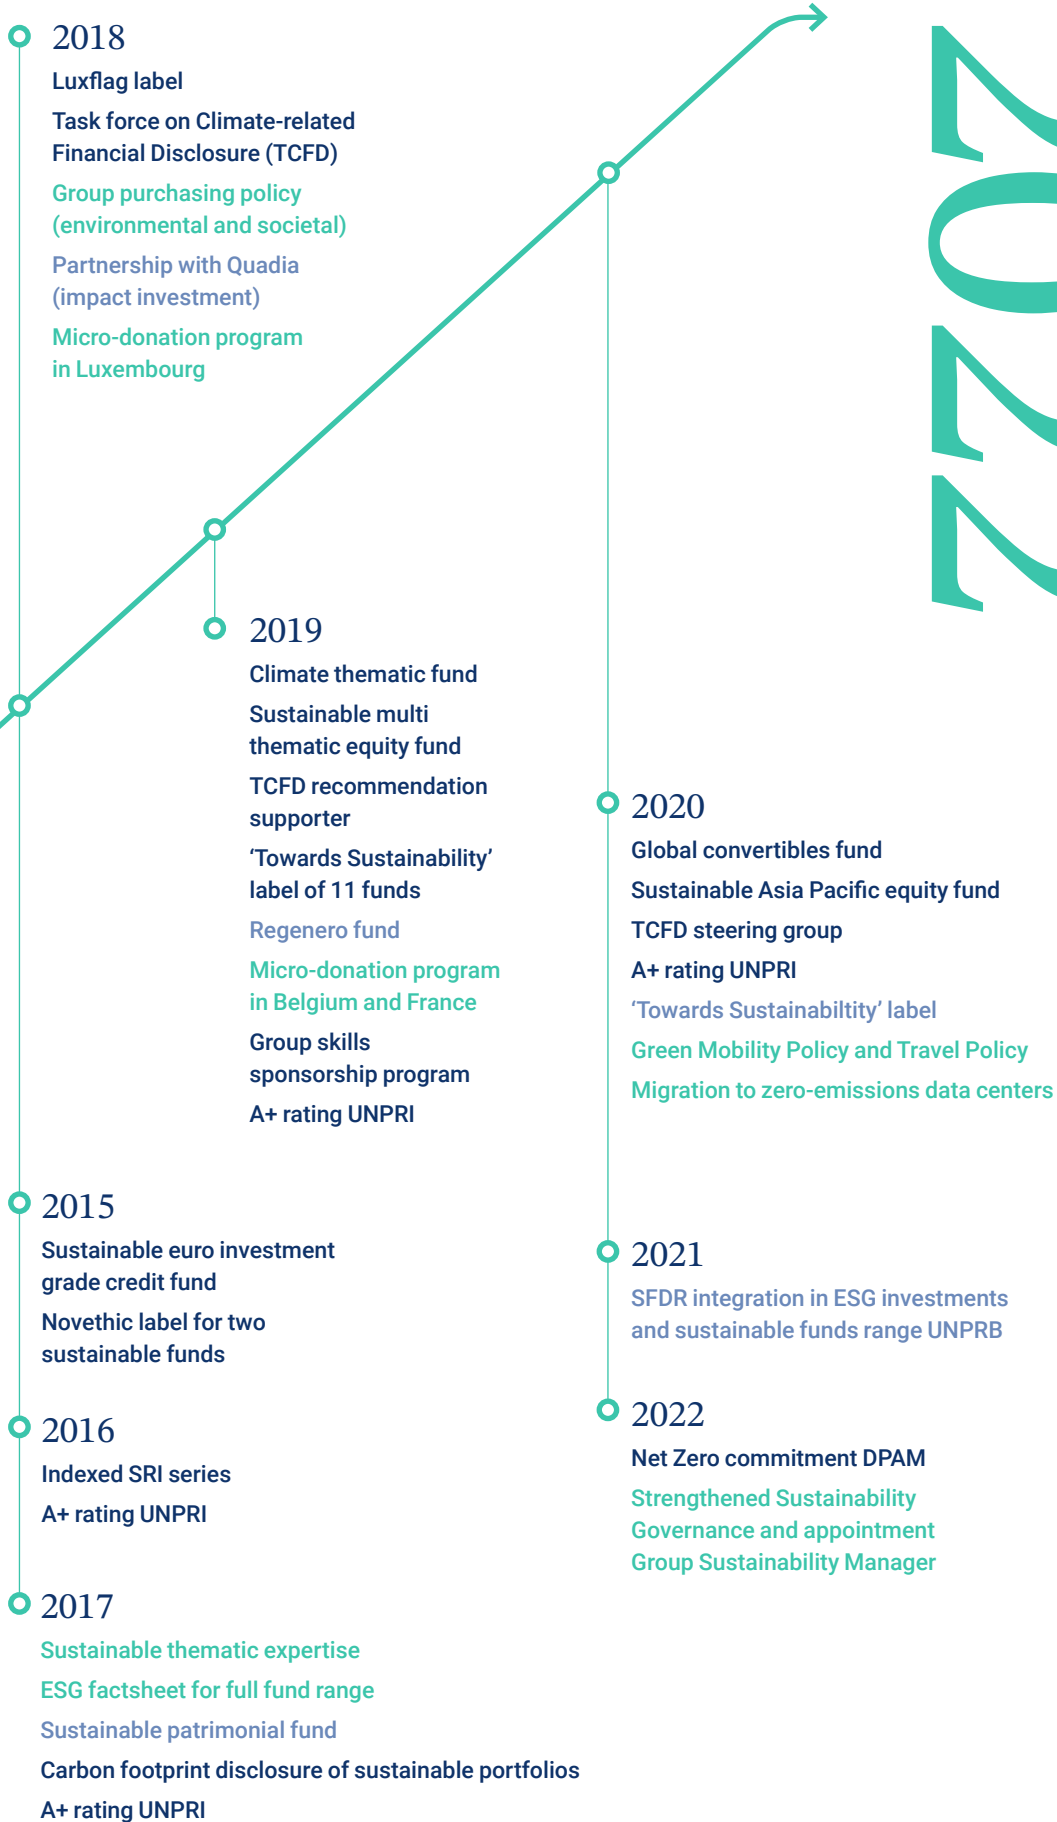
2018
Luxflag label
Task force on Climate-related Financial Disclosure (TCFD)
Group purchasing policy (environmental and societal)
Partnership with Quadia (impact investment)
Micro-donation program in Luxembourg

2022

2019
Climate thematic fund
Sustainable multi thematic equity fund
TCFD recommendation supporter
‘Towards Sustainability’ label of 11 funds
Regenero fund
Micro-donation program in Belgium and France
Group skills sponsorship program
A+ rating UNPRI

2020
Global convertibles fund
Sustainable Asia Pacific equity fund
TCFD steering group
A+ rating UNPRI
‘Towards Sustainabiltity’ label
Green Mobility Policy and Travel Policy
Migration to zero-emissions data centers

2015
Sustainable euro investment grade credit fund
Novethic label for two sustainable funds

2021
SFDR integration in ESG investments and sustainable funds range UNPRB

2016
Indexed SRI series
A+ rating UNPRI

2022
Net Zero commitment DPAM
Strengthened Sustainability Governance and appointment Group Sustainability Manager

2017
Sustainable thematic expertise
ESG factsheet for full fund range
Sustainable patrimonial fund
Carbon footprint disclosure of sustainable portfolios
A+ rating UNPRI